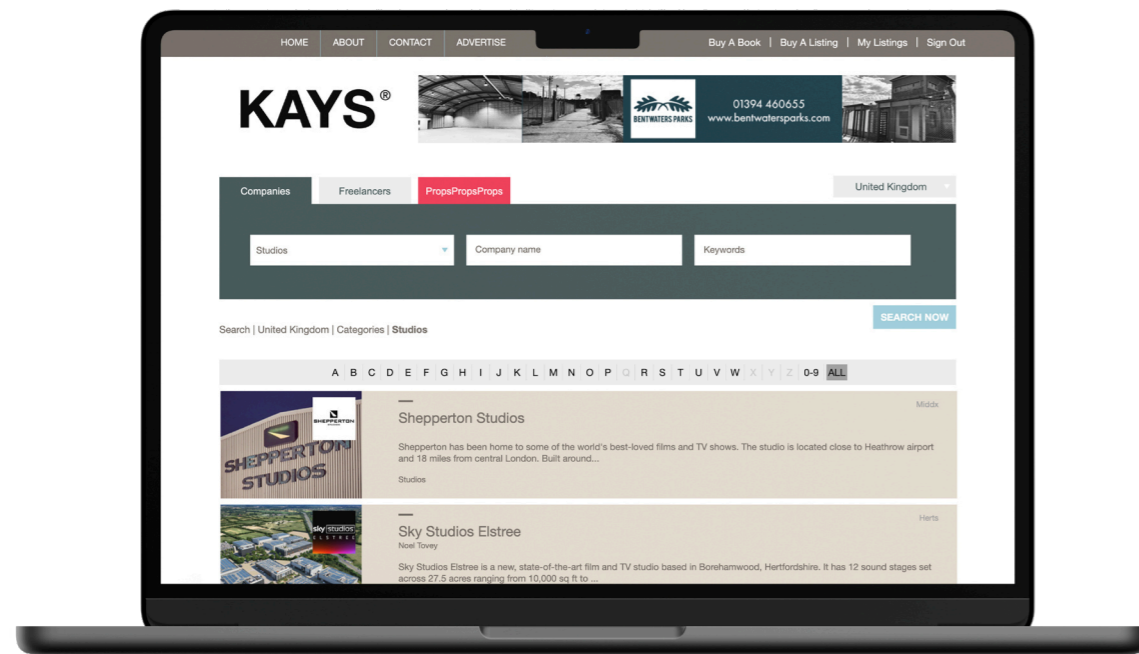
HOME | ABOUT | CONTACT | ADVERTISE

Buy A Book | Buy A Listing | My Listings | Sign Out

KAYS®

BENTWATERS PARKS
01394 460655
www.bentwatersparks.com

Companies | Freelancers | PropsPropsProps

United Kingdom

Studios | Company name | Keywords

SEARCH NOW

Search | United Kingdom | Categories | Studios

A B C D E F G H I J K L M N O P Q R S T U V W X Y Z 0-9 ALL

SHEPPERTON STUDIOS

SHEPPERTON

Middx

Shepperton Studios

Shepperton has been home to some of the world's best-loved films and TV shows. The studio is located close to Heathrow airport and 18 miles from central London. Built around...

Studios

sky studios ELSTREE

Herts

Sky Studios Elstree

Noel Tovey

Sky Studios Elstree is a new, state-of-the-art film and TV studio based in Borehamwood, Hertfordshire. It has 12 sound stages set across 27.5 acres ranging from 10,000 sq ft to ...